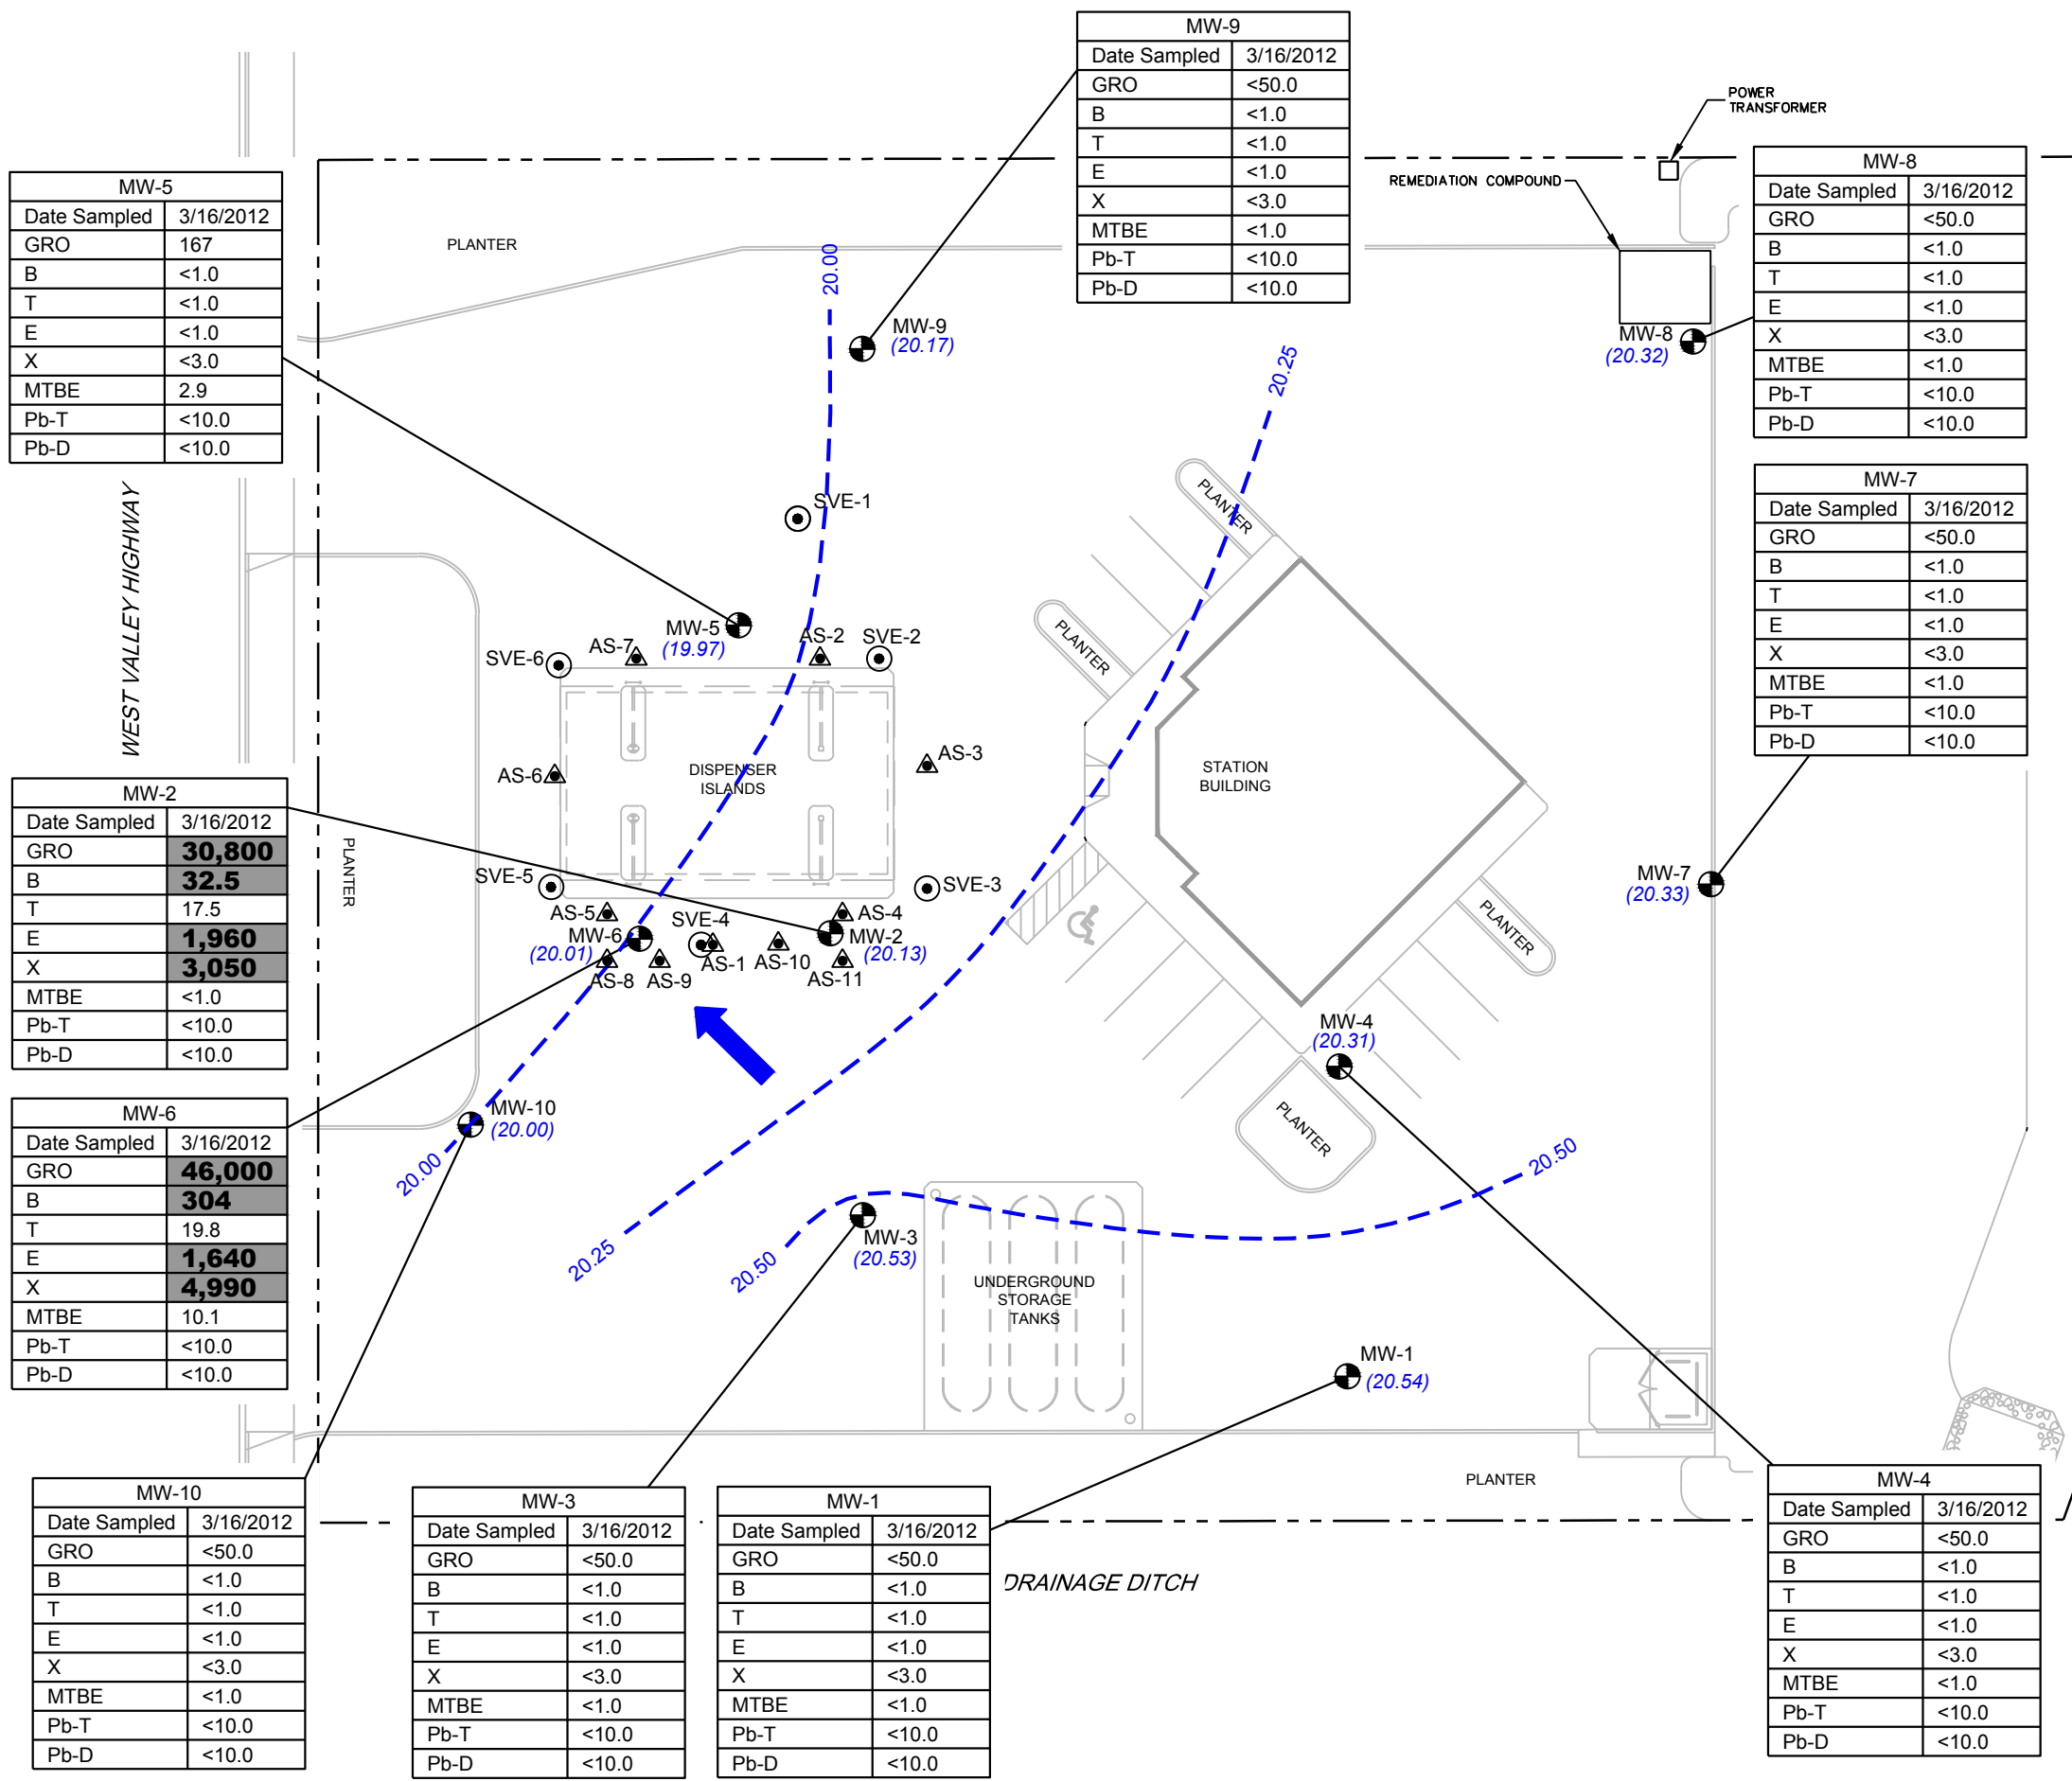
| MW-9 | |
|---|---|
| Date Sampled | 3/16/2012 |
| GRO | <50.0 |
| B | <1.0 |
| T | <1.0 |
| E | <1.0 |
| X | <3.0 |
| MTBE | <1.0 |
| Pb-T | <10.0 |
| Pb-D | <10.0 |

POWER TRANSFORMER

REMEDIATION COMPOUND

| MW-5 | |
|---|---|
| Date Sampled | 3/16/2012 |
| GRO | 167 |
| B | <1.0 |
| T | <1.0 |
| E | <1.0 |
| X | <3.0 |
| MTBE | 2.9 |
| Pb-T | <10.0 |
| Pb-D | <10.0 |

| MW-8 | |
|---|---|
| Date Sampled | 3/16/2012 |
| GRO | <50.0 |
| B | <1.0 |
| T | <1.0 |
| E | <1.0 |
| X | <3.0 |
| MTBE | <1.0 |
| Pb-T | <10.0 |
| Pb-D | <10.0 |

PLANTER

20.00

MW-9 (20.17)

MW-8 (20.32)

20.25

| MW-7 | |
|---|---|
| Date Sampled | 3/16/2012 |
| GRO | <50.0 |
| B | <1.0 |
| T | <1.0 |
| E | <1.0 |
| X | <3.0 |
| MTBE | <1.0 |
| Pb-T | <10.0 |
| Pb-D | <10.0 |

WEST VALLEY HIGHWAY

SVE-1

PLANTER

PLANTER

MW-5 (19.97)

SVE-6 AS-7 AS-2 SVE-2

AS-6

DISPENSER ISLANDS

AS-3

STATION BUILDING

| MW-2 | |
|---|---|
| Date Sampled | 3/16/2012 |
| GRO | 30,800 |
| B | 32.5 |
| T | 17.5 |
| E | 1,960 |
| X | 3,050 |
| MTBE | <1.0 |
| Pb-T | <10.0 |
| Pb-D | <10.0 |

PLANTER

SVE-5 SVE-3

AS-5 AS-4

MW-6 SVE-4 MW-2

(20.01) (20.13)

AS-1 AS-10

AS-8 AS-9 AS-11

MW-7 (20.33)

PLANTER

MW-4 (20.31)

| MW-6 | |
|---|---|
| Date Sampled | 3/16/2012 |
| GRO | 46,000 |
| B | 304 |
| T | 19.8 |
| E | 1,640 |
| X | 4,990 |
| MTBE | 10.1 |
| Pb-T | <10.0 |
| Pb-D | <10.0 |

MW-10 (20.00)

PLANTER

20.00

20.50

MW-3 (20.53)

20.25

20.50

UNDERGROUND STORAGE TANKS

MW-1 (20.54)

PLANTER

| MW-10 | |
|---|---|
| Date Sampled | 3/16/2012 |
| GRO | <50.0 |
| B | <1.0 |
| T | <1.0 |
| E | <1.0 |
| X | <3.0 |
| MTBE | <1.0 |
| Pb-T | <10.0 |
| Pb-D | <10.0 |

| MW-3 | |
|---|---|
| Date Sampled | 3/16/2012 |
| GRO | <50.0 |
| B | <1.0 |
| T | <1.0 |
| E | <1.0 |
| X | <3.0 |
| MTBE | <1.0 |
| Pb-T | <10.0 |
| Pb-D | <10.0 |

| MW-1 | |
|---|---|
| Date Sampled | 3/16/2012 |
| GRO | <50.0 |
| B | <1.0 |
| T | <1.0 |
| E | <1.0 |
| X | <3.0 |
| MTBE | <1.0 |
| Pb-T | <10.0 |
| Pb-D | <10.0 |

DRAINAGE DITCH

| MW-4 | |
|---|---|
| Date Sampled | 3/16/2012 |
| GRO | <50.0 |
| B | <1.0 |
| T | <1.0 |
| E | <1.0 |
| X | <3.0 |
| MTBE | <1.0 |
| Pb-T | <10.0 |
| Pb-D | <10.0 |